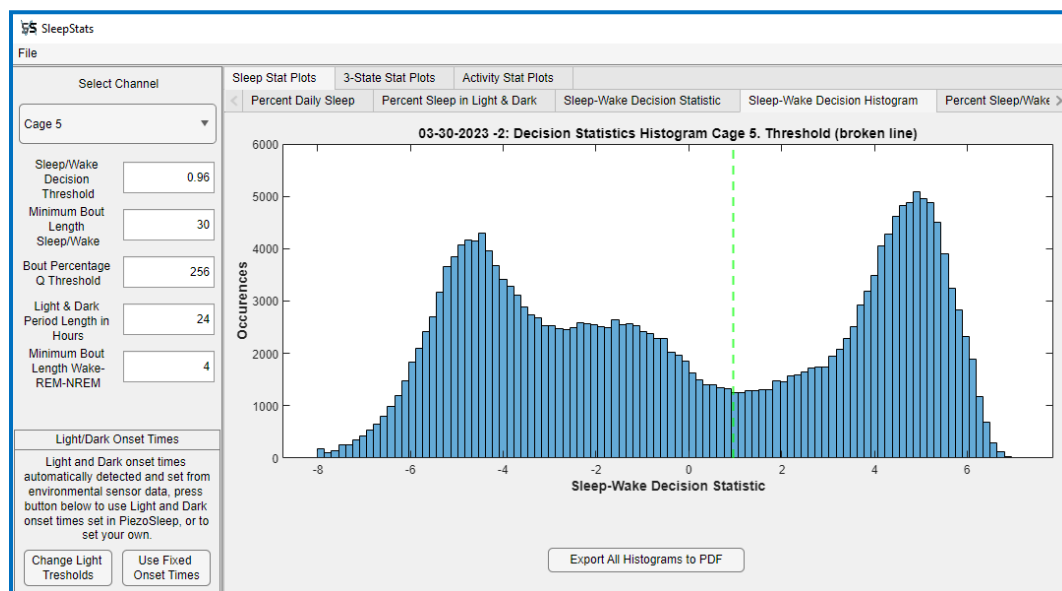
SleepStats
File

Select Channel
Cage 5
Sleep/Wake Decision Threshold 0.96
Minimum Bout Length Sleep/Wake 30
Bout Percentage Q Threshold 256
Light & Dark Period Length in Hours 24
Minimum Bout Length Wake-REM-NREM 4

Light/Dark Onset Times
Light and Dark onset times automatically detected and set from environmental sensor data, press button below to use Light and Dark onset times set in PiezoSleep, or to set your own.
Change Light Tresholds
Use Fixed Onset Times

Sleep Stat Plots | 3-State Stat Plots | Activity Stat Plots
Percent Daily Sleep | Percent Sleep in Light & Dark | Sleep-Wake Decision Statistic | Sleep-Wake Decision Histogram | Percent Sleep/Wake

03-30-2023 -2: Decision Statistics Histogram Cage 5. Threshold (broken line)
Occurences
6000
5000
4000
3000
2000
1000
0
-8 -6 -4 -2 0 2 4 6
Sleep-Wake Decision Statistic

Export All Histograms to PDF